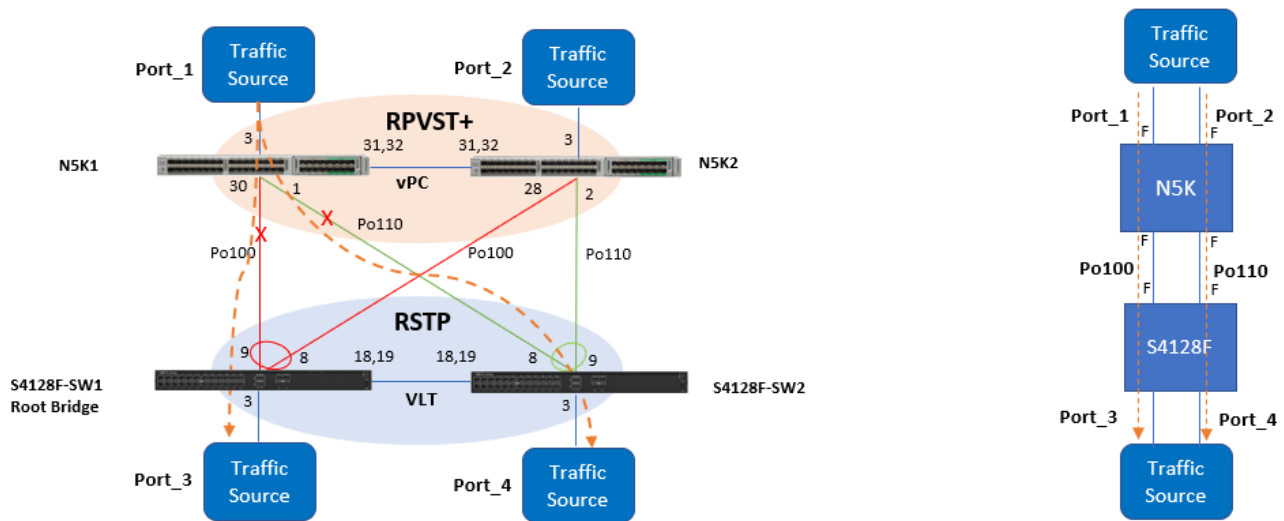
Port_1
Traffic Source

Port_2
Traffic Source

RPVST+

3
31,32
31,32
3

N5K1
N5K2

30
1
vPC
28
2

Po110
Po100
Po100
Po110

RSTP

9
8
18,19
18,19
8
9

S4128F-SW1
Root Bridge
VLT
S4128F-SW2

3
3

Port_3
Traffic Source

Port_4
Traffic Source

Traffic Source
Port_1
F
F
Port_2
N5K
F
F
Po100
Po110
F
F
S4128F
Port_3
Port_4
Traffic Source